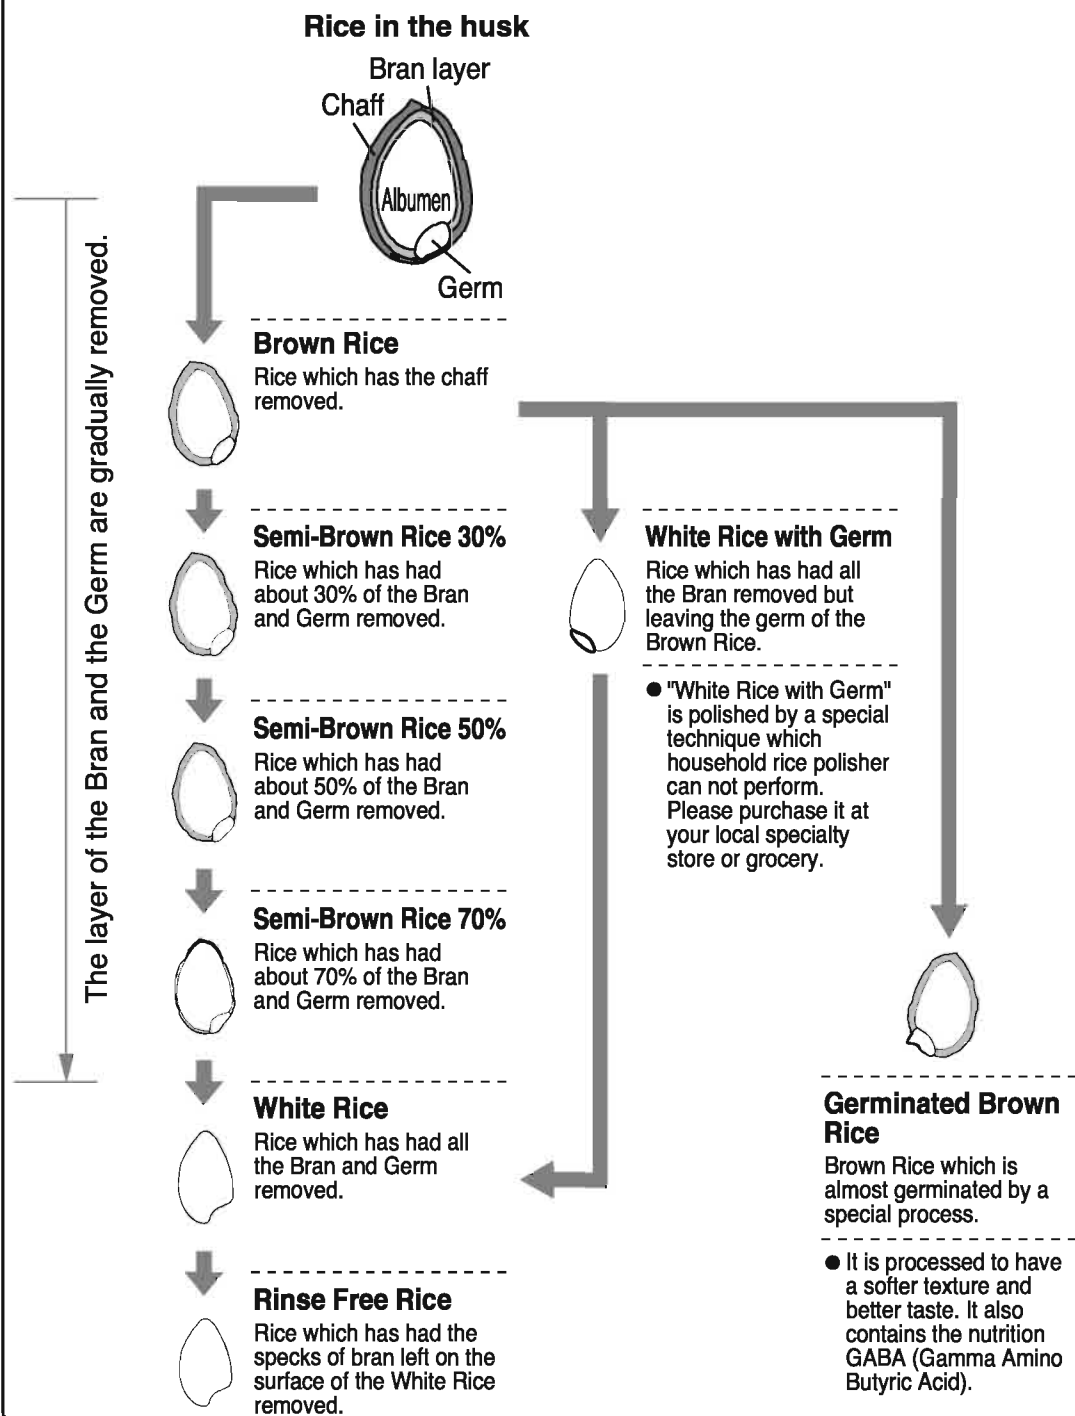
Rice in the husk

Bran layer

Chaff

Albumen

Germ

The layer of the Bran and the Germ are gradually removed.

Brown Rice
Rice which has the chaff removed.

Semi-Brown Rice 30%
Rice which has had about 30% of the Bran and Germ removed.

Semi-Brown Rice 50%
Rice which has had about 50% of the Bran and Germ removed.

Semi-Brown Rice 70%
Rice which has had about 70% of the Bran and Germ removed.

White Rice
Rice which has had all the Bran and Germ removed.

Rinse Free Rice
Rice which has had the specks of bran left on the surface of the White Rice removed.

White Rice with Germ
Rice which has had all the Bran removed but leaving the germ of the Brown Rice.

● "White Rice with Germ" is polished by a special technique which household rice polisher can not perform. Please purchase it at your local specialty store or grocery.

Germinated Brown Rice
Brown Rice which is almost germinated by a special process.

● It is processed to have a softer texture and better taste. It also contains the nutrition GABA (Gamma Amino Butyric Acid).